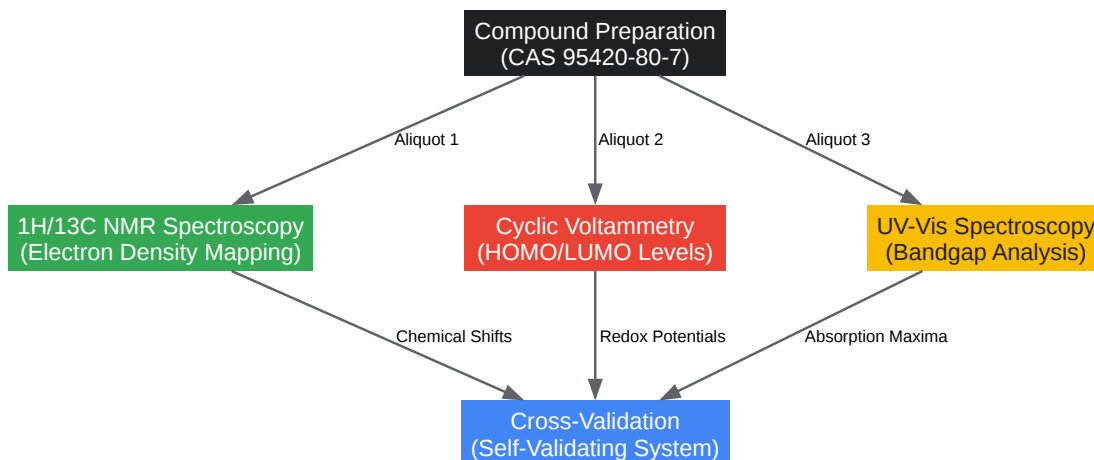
Compound Preparation
(CAS 95420-80-7)

Aliquot 1

Aliquot 2

Aliquot 3

1H/13C NMR Spectroscopy
(Electron Density Mapping)

Cyclic Voltammetry
(HOMO/LUMO Levels)

UV-Vis Spectroscopy
(Bandgap Analysis)

Chemical Shifts

Redox Potentials

Absorption Maxima

Cross-Validation
(Self-Validating System)